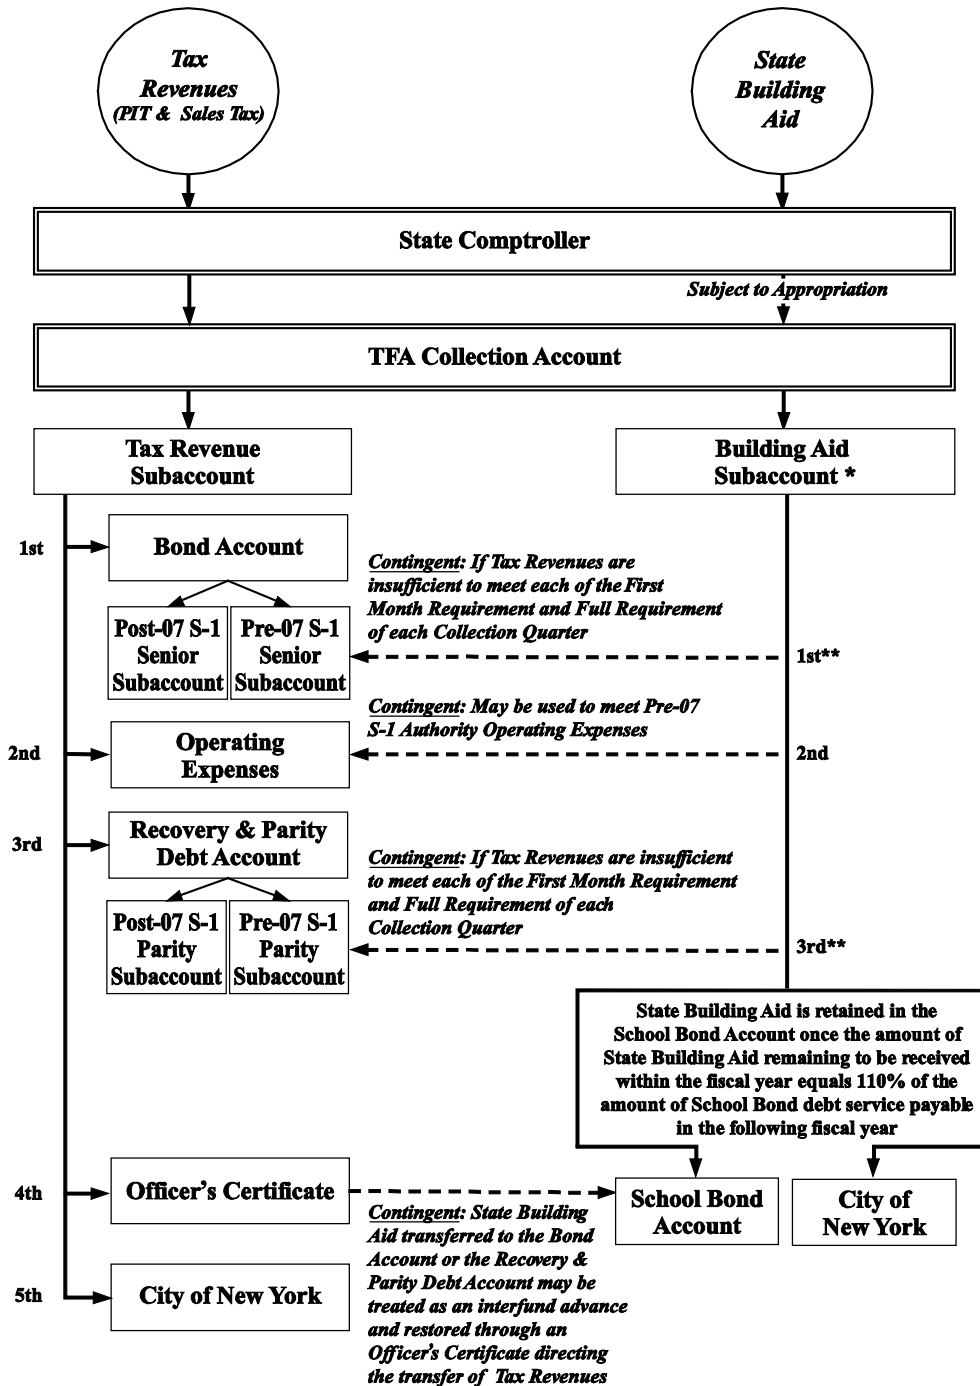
Tax Revenues (PIT & Sales Tax)

State Building Aid

State Comptroller

Subject to Appropriation

TFA Collection Account

Tax Revenue Subaccount

Building Aid Subaccount *

1st

Bond Account

Contingent: If Tax Revenues are insufficient to meet each of the First Month Requirement and Full Requirement of each Collection Quarter

Post-07 S-1 Senior Subaccount

Pre-07 S-1 Senior Subaccount

1st**

Contingent: May be used to meet Pre-07 S-1 Authority Operating Expenses

2nd

Operating Expenses

2nd

3rd

Recovery & Parity Debt Account

Contingent: If Tax Revenues are insufficient to meet each of the First Month Requirement and Full Requirement of each Collection Quarter

Post-07 S-1 Parity Subaccount

Pre-07 S-1 Parity Subaccount

3rd**

State Building Aid is retained in the School Bond Account once the amount of State Building Aid remaining to be received within the fiscal year equals 110% of the amount of School Bond debt service payable in the following fiscal year

4th

Officer's Certificate

School Bond Account

City of New York

Contingent: State Building Aid transferred to the Bond Account or the Recovery & Parity Debt Account may be treated as an interfund advance and restored through an Officer's Certificate directing the transfer of Tax Revenues

5th

City of New York